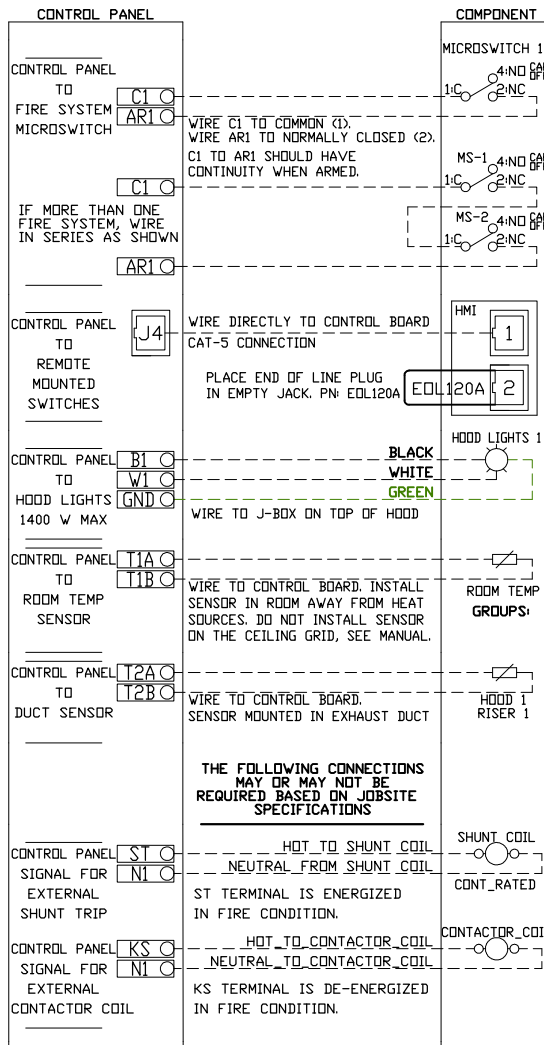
CONTROL PANEL

COMPONENT

MICROSWITCH 1

CONTROL PANEL TO FIRE SYSTEM MICROSWITCH

C1

AR1

WIRE C1 TO COMMON (1). WIRE AR1 TO NORMALLY CLOSED (2). C1 TO AR1 SHOULD HAVE CONTINUITY WHEN ARMED.

1:C 4:NO 2:NC

MS-1 1:C 4:NO 2:NC

C1

IF MORE THAN ONE FIRE SYSTEM, WIRE IN SERIES AS SHOWN

MS-2 1:C 4:NO 2:NC

AR1

CONTROL PANEL TO REMOTE MOUNTED SWITCHES

J4

WIRE DIRECTLY TO CONTROL BOARD CAT-5 CONNECTION

HMI

1

PLACE END OF LINE PLUG IN EMPTY JACK. PN: EOL120A

EOL120A

2

HOOD LIGHTS 1

CONTROL PANEL TO HOOD LIGHTS 1400 W MAX

B1

W1

GND

BLACK

WHITE

GREEN

WIRE TO J-BOX ON TOP OF HOOD

CONTROL PANEL TO ROOM TEMP SENSOR

T1A

T1B

WIRE TO CONTROL BOARD. INSTALL SENSOR IN ROOM AWAY FROM HEAT SOURCES. DO NOT INSTALL SENSOR ON THE CEILING GRID, SEE MANUAL.

ROOM TEMP

GROUPS:

CONTROL PANEL TO DUCT SENSOR

T2A

T2B

WIRE TO CONTROL BOARD. SENSOR MOUNTED IN EXHAUST DUCT

HOOD 1 RISER 1

THE FOLLOWING CONNECTIONS MAY OR MAY NOT BE REQUIRED BASED ON JOBSITE SPECIFICATIONS

CONTROL PANEL SIGNAL FOR EXTERNAL SHUNT TRIP

ST

N1

HOT TO SHUNT COIL

NEUTRAL FROM SHUNT COIL

SHUNT COIL

CONT_RATED

ST TERMINAL IS ENERGIZED IN FIRE CONDITION.

CONTROL PANEL SIGNAL FOR EXTERNAL CONTACTOR COIL

KS

N1

HOT_TO_CONTACTOR_COIL

NEUTRAL_TO_CONTACTOR_COIL

CONTACTOR_COI

KS TERMINAL IS DE-ENERGIZED IN FIRE CONDITION.